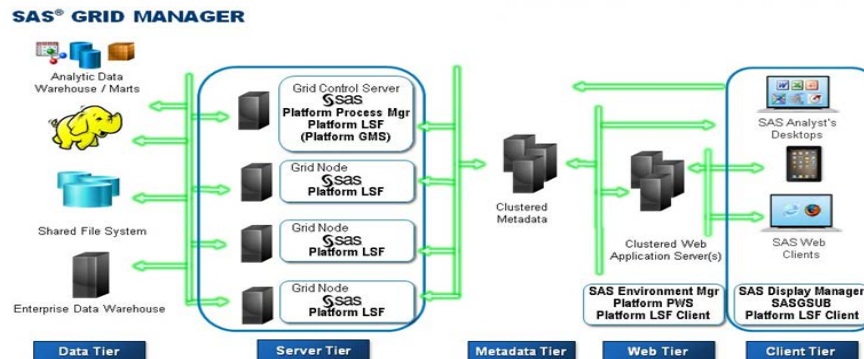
SAS® GRID MANAGER

Analytic Data Warehouse / Marts

Shared File System

Enterprise Data Warehouse

Grid Control Server
SAS
Platform Process Mgr
Platform LSF
(Platform GMS)

Grid Node
SAS
Platform LSF

Grid Node
SAS
Platform LSF

Grid Node
SAS
Platform LSF

Clustered Metadata

Clustered Web Application Server(s)

SAS Environment Mgr
Platform PWS
Platform LSF Client

SAS Analyst's Desktops

SAS Web Clients

SAS Display Manager
SASGSUB
Platform LSF Client

Data Tier

Server Tier

Metadata Tier

Web Tier

Client Tier